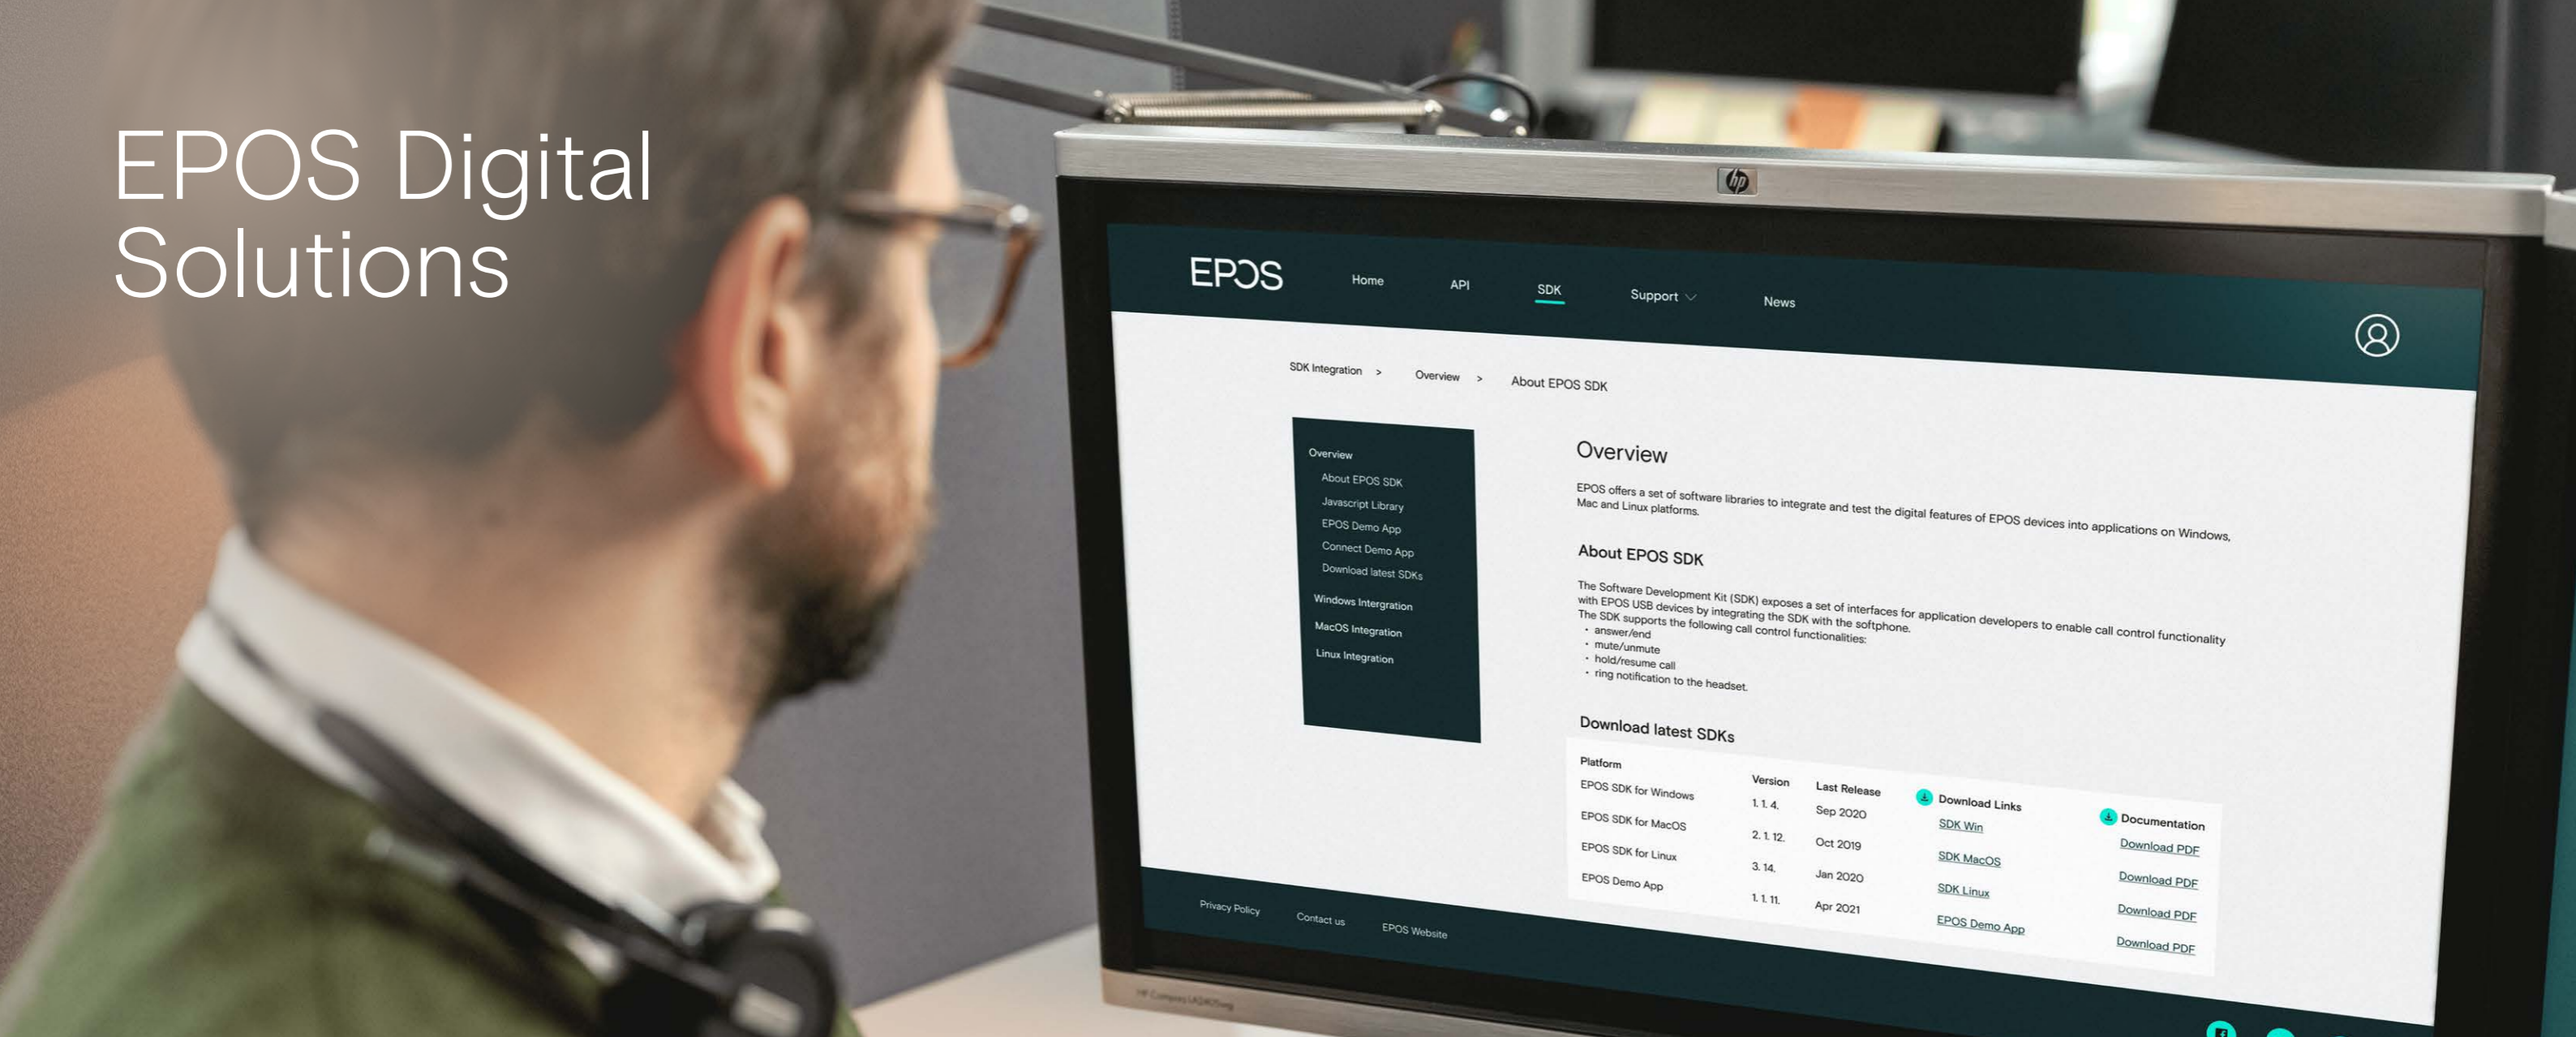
EPOS Digital Solutions

hp

EPOS

Home API SDK Support News

SDK Integration > Overview > About EPOS SDK

Overview
About EPOS SDK
Javascript Library
EPOS Demo App
Connect Demo App
Download latest SDKs
Windows Intergration
MacOS Integration
Linux Integration

Overview

EPOS offers a set of software libraries to integrate and test the digital features of EPOS devices into applications on Windows, Mac and Linux platforms.

About EPOS SDK

The Software Development Kit (SDK) exposes a set of interfaces for application developers to enable call control functionality with EPOS USB devices by integrating the SDK with the softphone.
The SDK supports the following call control functionalities:
• answer/end
• mute/unmute
• hold/resume call
• ring notification to the headset.

Download latest SDKs

| Platform | Version | Last Release | Download Links | Documentation |
|---|---|---|---|---|
| EPOS SDK for Windows | 1. 1. 4. | Sep 2020 | SDK Win | Download PDF |
| EPOS SDK for MacOS | 2. 1. 12. | Oct 2019 | SDK MacOS | Download PDF |
| EPOS SDK for Linux | 3. 14. | Jan 2020 | SDK Linux | Download PDF |
| EPOS Demo App | 1. 1. 11. | Apr 2021 | EPOS Demo App | Download PDF |

Privacy Policy Contact us EPOS Website